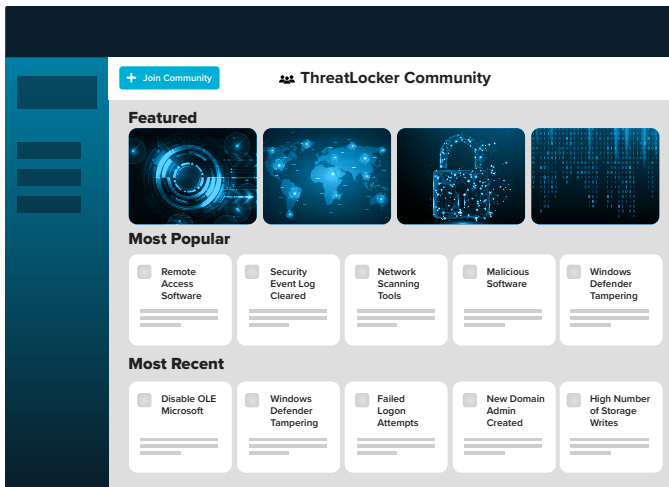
+ Join Community

ThreatLocker Community

Featured

Most Popular

Remote Access Software

Security Event Log Cleared

Network Scanning Tools

Malicious Software

Windows Defender Tampering

Most Recent

Disable OLE Microsoft

Windows Defender Tampering

Failed Logon Attempts

New Domain Admin Created

High Number of Storage Writes